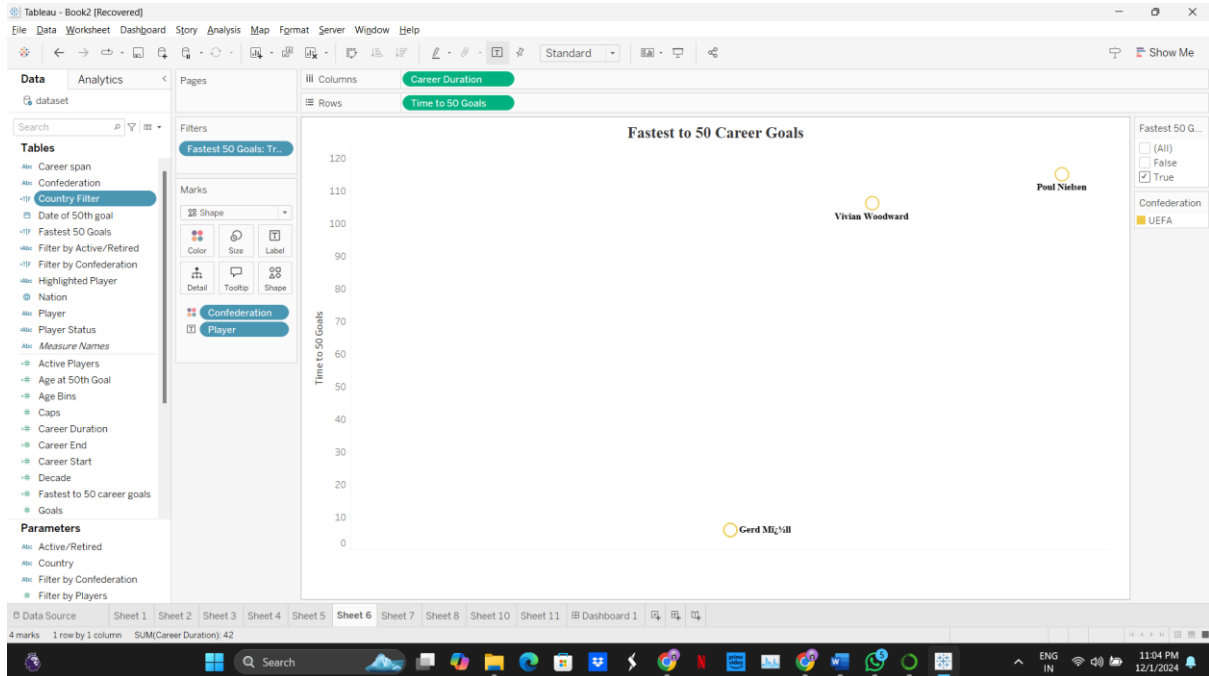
Tableau - Book2 [Recovered]

File Data Worksheet Dashboard Story Analysis Map Format Server Window Help

Standard

Show Me

Data Analytics

dataset

Search

Tables
Career span
Confederation
Country Filter
Date of 50th goal
Fastest 50 Goals
Filter by Active/Retired
Filter by Confederation
Highlighted Player
Nation
Player
Player Status
Measure Names
Active Players
Age at 50th Goal
Age Bins
Caps
Career Duration
Career End
Career Start
Decade
Fastest to 50 career goals
Goals

Parameters
Active/Retired
Country
Filter by Confederation
Filter by Players

Pages

Filters
Fastest 50 Goals: Tr...

Marks
Shape
Color Size Label
Detail Tooltip Shape
Confederation
Player

Columns Career Duration
Rows Time to 50 Goals

Fastest to 50 Career Goals

Time to 50 Goals

120
110
100
90
80
70
60
50
40
30
20
10
0

Poul Nielsen
Vivian Woodward
Gerd Mï¿½ll

Fastest 50 G...
(All)
False
True

Confederation
UEFA

Data Source Sheet 1 Sheet 2 Sheet 3 Sheet 4 Sheet 5 Sheet 6 Sheet 7 Sheet 8 Sheet 10 Sheet 11 Dashboard 1

4 marks 1 row by 1 column SUM(Career Duration): 42

Search

ENG IN

11:04 PM 12/1/2024